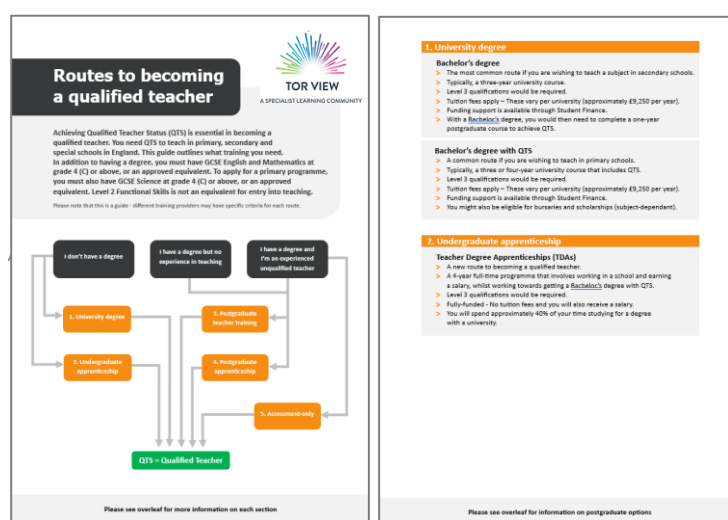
Routes to becoming a qualified teacher

TOR VIEW
A SPECIALIST LEARNING COMMUNITY

Achieving Qualified Teacher Status (QTS) is essential in becoming a qualified teacher. You need QTS to teach in primary, secondary and special schools in England. This guide outlines what training you need. In addition to having a degree, you must have GCSE English and Mathematics at grade 4 (C) or above, or an approved equivalent. To apply for a primary programme, you must also have GCSE Science at grade 4 (C) or above, or an approved equivalent. Level 2 Functional Skills is not an equivalent for entry into teaching.

Please note that this is a guide - different training providers may have specific criteria for each route.

I don't have a degree

I have a degree but no experience in teaching

I have a degree and I'm an experienced unqualified teacher

1. University degree

2. Undergraduate apprenticeship

3. Postgraduate teacher training

4. Postgraduate apprenticeship

5. Assessment-only

QTS = Qualified Teacher

Please see overleaf for more information on each section

1. University degree

Bachelor's degree
> The most common route if you are wishing to teach a subject in secondary schools.
> Typically, a three-year university course.
> Level 3 qualifications would be required.
> Tuition fees apply – These vary per university (approximately £9,250 per year).
> Funding support is available through Student Finance.
> With a Bachelor's degree, you would then need to complete a one-year postgraduate course to achieve QTS.

Bachelor's degree with QTS
> A common route if you are wishing to teach in primary schools.
> Typically, a three or four-year university course that includes QTS.
> Level 3 qualifications would be required.
> Tuition fees apply – These vary per university (approximately £9,250 per year).
> Funding support is available through Student Finance.
> You might also be eligible for bursaries and scholarships (subject-dependent).

2. Undergraduate apprenticeship

Teacher Degree Apprenticeships (TDAs)
> A new route to becoming a qualified teacher.
> A 4-year full-time programme that involves working in a school and earning a salary, whilst working towards getting a Bachelor's degree with QTS.
> Level 3 qualifications would be required.
> Fully-funded - No tuition fees and you will also receive a salary.
> You will spend approximately 40% of your time studying for a degree with a university.

Please see overleaf for information on postgraduate options